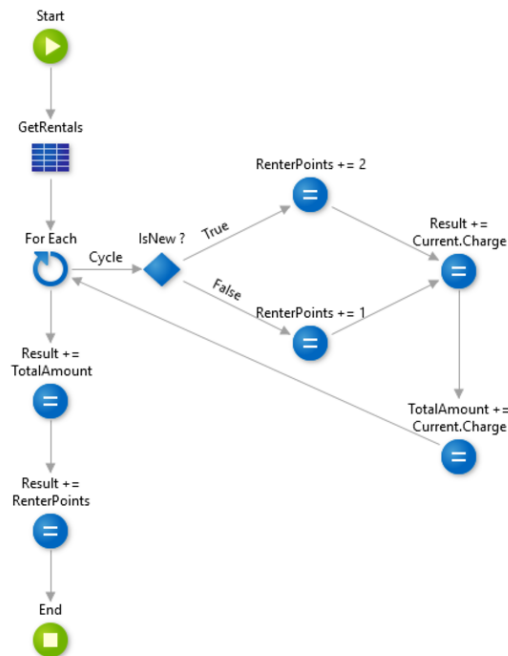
Start

GetRentals

For Each

Cycle

IsNew ?

True

False

RenterPoints += 2

RenterPoints += 1

Result += Current.Charge

TotalAmount += Current.Charge

Result += TotalAmount

Result += RenterPoints

End